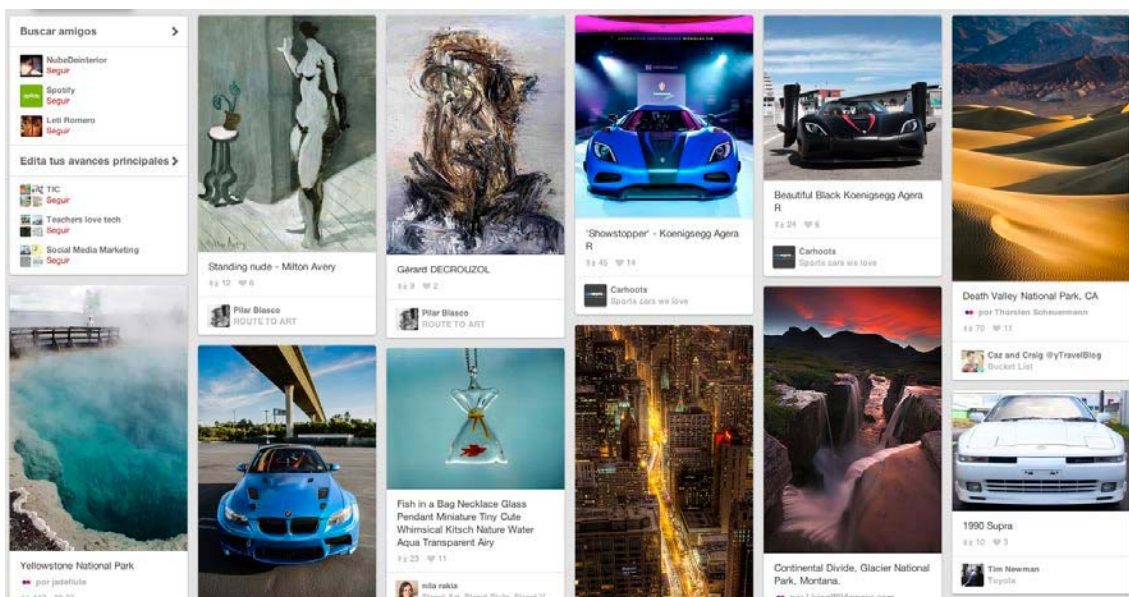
Buscar amigos >

NubeDeInterior
Seguir

Spotify
Seguir

Leti Romero
Seguir

Edita tus avances principales >

TIC
Seguir

Teachers love tech
Seguir

Social Media Marketing
Seguir

Yellowstone National Park
por jadefiute

Standing nude - Milton Avery
12 6

Pilar Blasco
ROUTE TO ART

Gérard DECROUZOL
9 2

Pilar Blasco
ROUTE TO ART

Fish in a Bag Necklace Glass Pendant Miniature Tiny Cute Whimsical Kitsch Nature Water Aqua Transparent Airy
23 11

nila rakia

'Showstopper' - Koenigsegg Agera R
45 14

Carhoots
Sports cars we love

Beautiful Black Koenigsegg Agera R
24 6

Carhoots
Sports cars we love

Continental Divide, Glacier National Park, Montana.

Death Valley National Park, CA
por Thorsten Scheuermann
70 11

Caz and Craig @yTravelBlog
Bucket List

1990 Supra
10 3

Tim Newman
Toyota